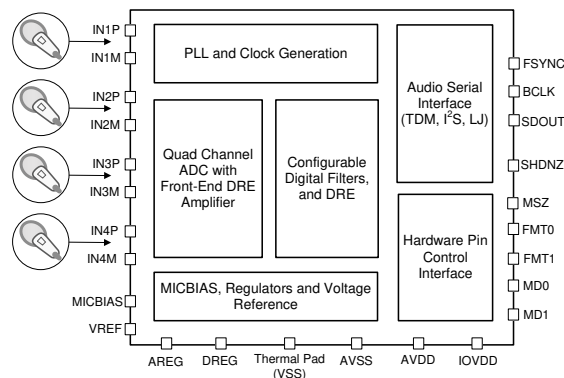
IN1P
IN1M
IN2P
IN2M
IN3P
IN3M
IN4P
IN4M
MICBIAS
VREF

PLL and Clock Generation

Quad Channel ADC with Front-End DRE Amplifier

Configurable Digital Filters, and DRE

Audio Serial Interface (TDM, $I^2S$, LJ)

Hardware Pin Control Interface

MICBIAS, Regulators and Voltage Reference

FSYNC
BCLK
SDOUT
SHDNZ
MSZ
FMT0
FMT1
MD0
MD1

AREG
DREG
Thermal Pad (VSS)
AVSS
AVDD
IOVDD